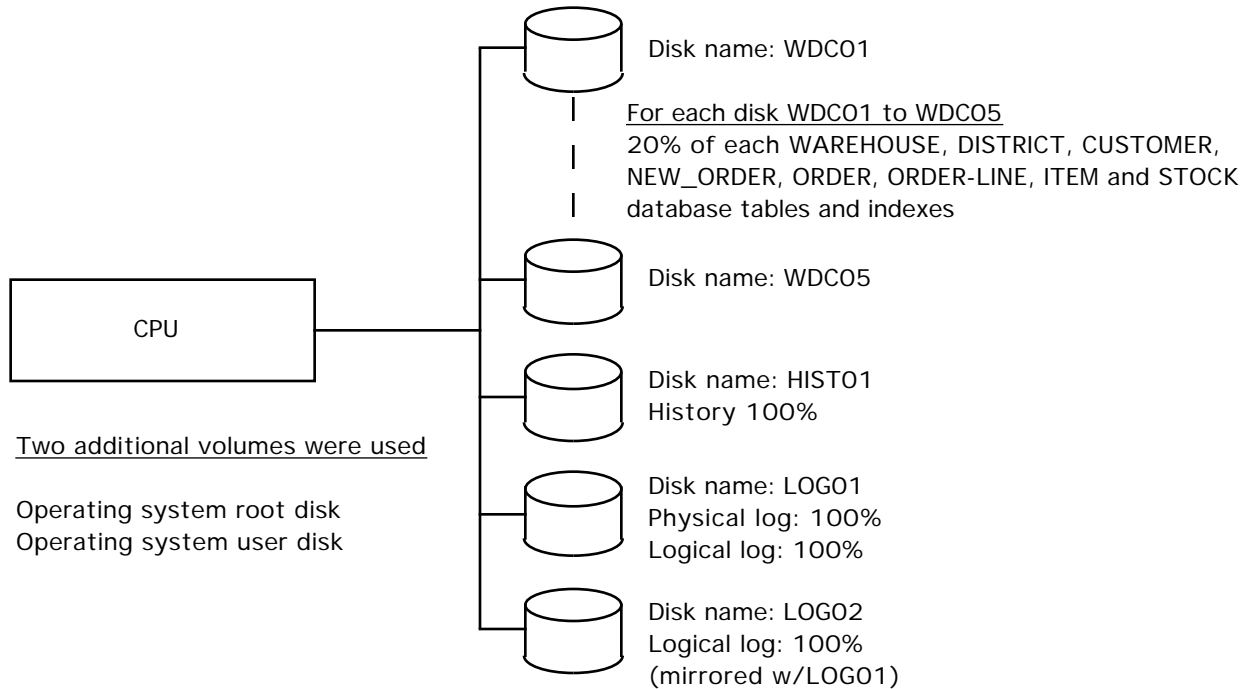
Disk name: WDC01

For each disk WDC01 to WDC05
20% of each WAREHOUSE, DISTRICT, CUSTOMER, NEW_ORDER, ORDER, ORDER-LINE, ITEM and STOCK database tables and indexes

Disk name: WDC05

CPU

Disk name: HIST01
History 100%

Two additional volumes were used

Operating system root disk
Operating system user disk

Disk name: LOG01
Physical log: 100%
Logical log: 100%

Disk name: LOG02
Logical log: 100%
(mirrored w/LOG01)